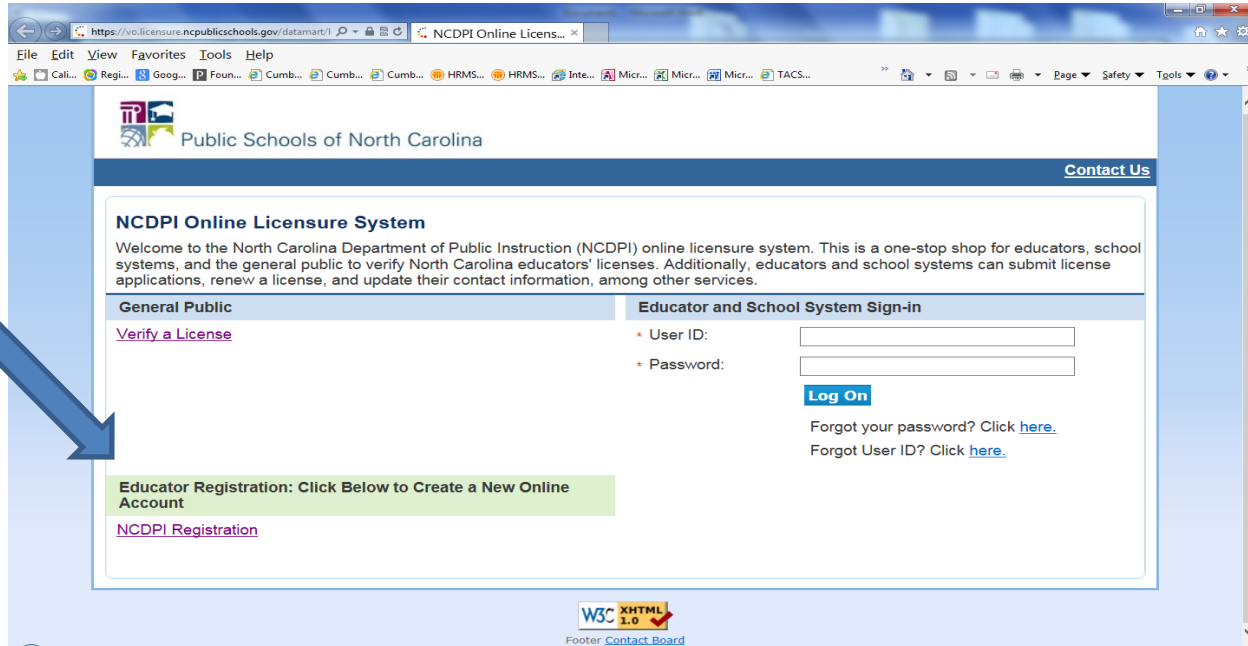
https://vo.licensure.ncpublicschools.gov/datamart/l
NCDPI Online Licens... ×

File Edit View Favorites Tools Help

Cali... Regi... Goog... Foun... Cumb... Cumb... Cumb... HRMS... HRMS... Inte... Micr... Micr... Micr... TACS...

Page ▾ Safety ▾ Tools ▾

Public Schools of North Carolina

Contact Us

NCDPI Online Licensure System

Welcome to the North Carolina Department of Public Instruction (NCDPI) online licensure system. This is a one-stop shop for educators, school systems, and the general public to verify North Carolina educators' licenses. Additionally, educators and school systems can submit license applications, renew a license, and update their contact information, among other services.

General Public

Verify a License

Educator and School System Sign-in

* User ID:

* Password:

Log On

Forgot your password? Click here.

Forgot User ID? Click here.

Educator Registration: Click Below to Create a New Online Account

NCDPI Registration

W3C XHTML 1.0

Footer Contact Board